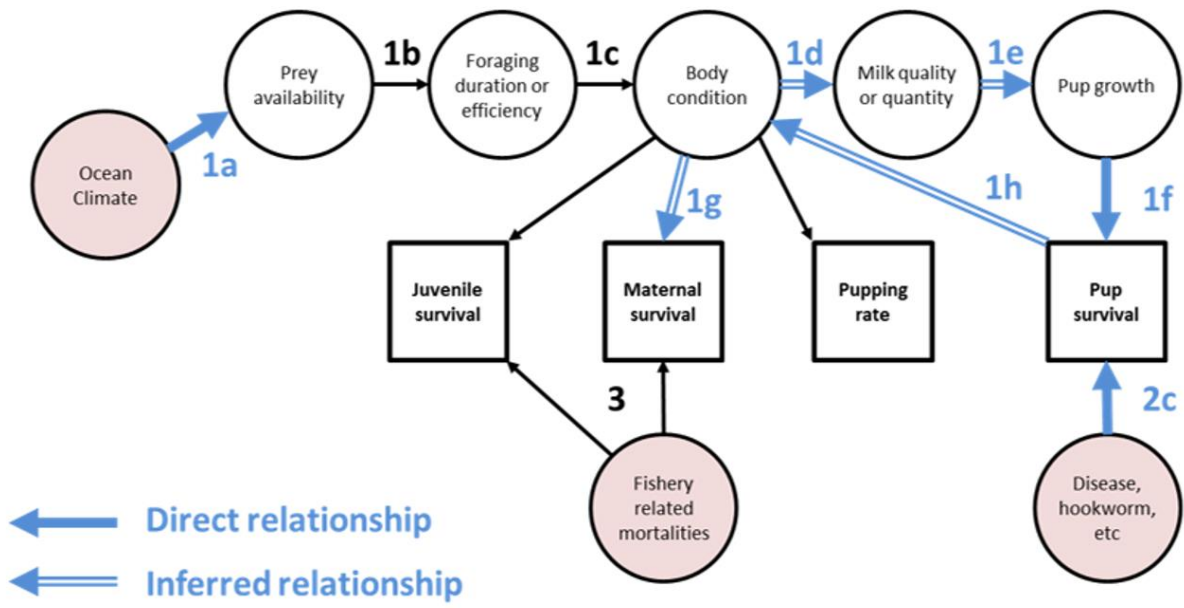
Prey availability

1b

Foraging duration or efficiency

1c

Body condition

1d

Milk quality or quantity

1e

Pup growth

Ocean Climate

1a

1g

1h

1f

Juvenile survival

Maternal survival

Pupping rate

Pup survival

3

2c

Fishery related mortalities

Disease, hookworm, etc

Direct relationship

Inferred relationship